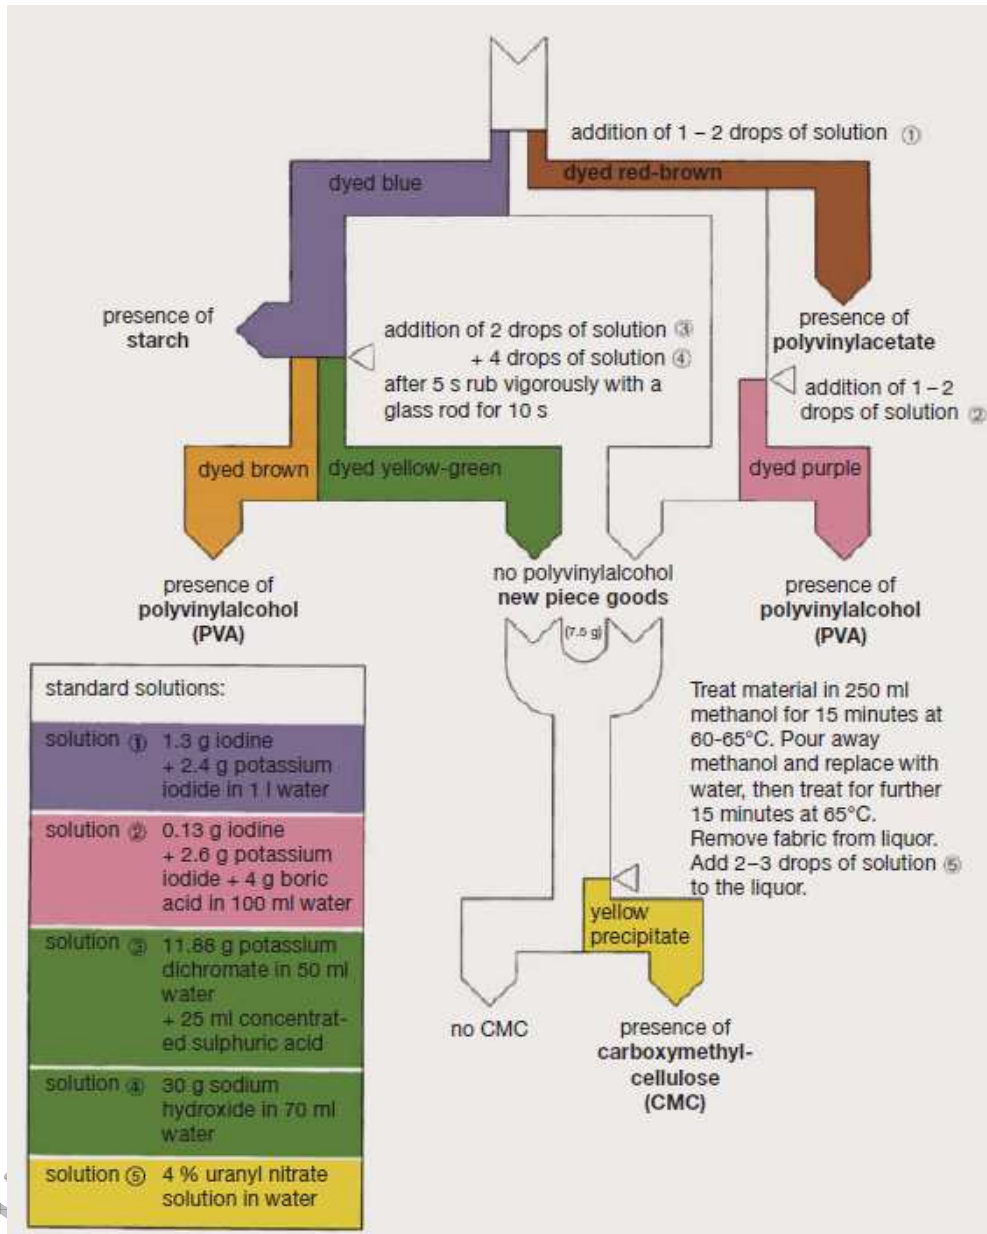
addition of 1 – 2 drops of solution ①

dyed blue

dyed red-brown

presence of **starch**

addition of 2 drops of solution ③ + 4 drops of solution ④ after 5 s rub vigorously with a glass rod for 10 s

presence of **polyvinylacetate**

addition of 1 – 2 drops of solution ②

dyed brown

dyed yellow-green

dyed purple

presence of **polyvinylalcohol (PVA)**

no polyvinylalcohol **new piece goods**

presence of **polyvinylalcohol (PVA)**

(7.5 g)

| standard solutions: | |
|---|---|
| solution ① | 1.3 g iodine + 2.4 g potassium iodide in 1 l water |
| solution ② | 0.13 g iodine + 2.6 g potassium iodide + 4 g boric acid in 100 ml water |
| solution ③ | 11.86 g potassium dichromate in 50 ml water + 25 ml concentrated sulphuric acid |
| solution ④ | 30 g sodium hydroxide in 70 ml water |
| solution ⑤ | 4 % uranyl nitrate solution in water |

Treat material in 250 ml methanol for 15 minutes at 60-65°C. Pour away methanol and replace with water, then treat for further 15 minutes at 65°C. Remove fabric from liquor. Add 2–3 drops of solution ⑤ to the liquor.

yellow precipitate

no CMC

presence of **carboxymethyl-cellulose (CMC)**